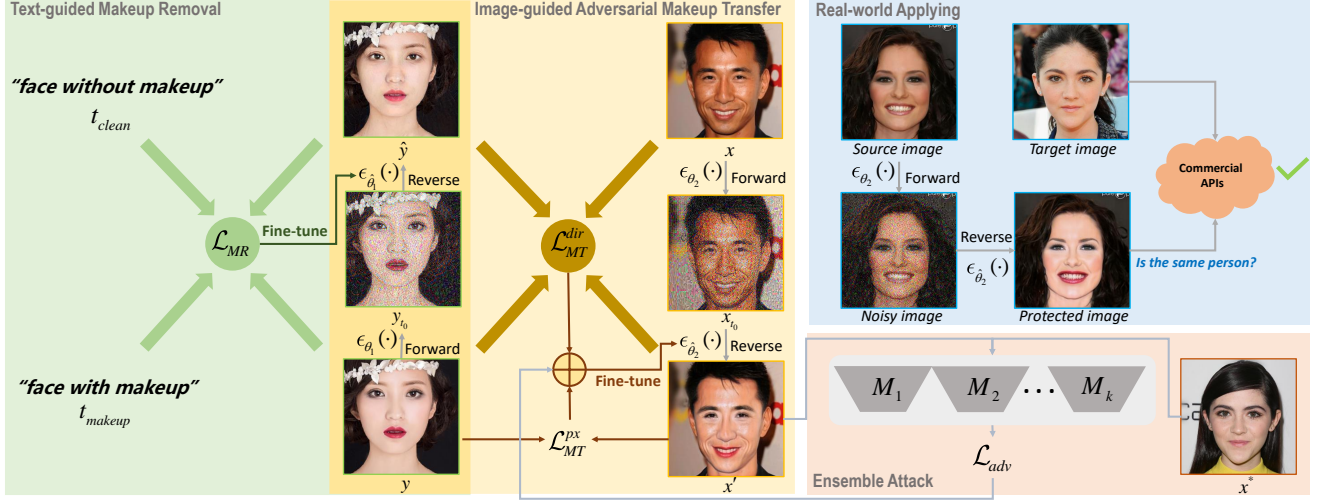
Text-guided Makeup Removal

"face without makeup"

$t_{clean}$

$\mathcal{L}_{MR}$

Fine-tune

"face with makeup"

$t_{makeup}$

$\hat{y}$

$\epsilon_{\hat{\theta}_1}(\cdot)$ Reverse

$y_{t_0}$

$\epsilon_{\theta_1}(\cdot)$ Forward

$y$

Image-guided Adversarial Makeup Transfer

$x$

$\epsilon_{\theta_2}(\cdot)$ Forward

$\mathcal{L}_{MT}^{dir}$

$x_{t_0}$

$\epsilon_{\hat{\theta}_2}(\cdot)$ Reverse

Fine-tune

$\mathcal{L}_{MT}^{px}$

$x'$

Real-world Applying

Source image

Target image

$\epsilon_{\theta_2}(\cdot)$ Forward

Commercial APIs

Reverse

$\epsilon_{\hat{\theta}_2}(\cdot)$

Is the same person?

Noisy image

Protected image

$M_1$ $M_2$ ... $M_k$

$\mathcal{L}_{adv}$

Ensemble Attack

$x^*$